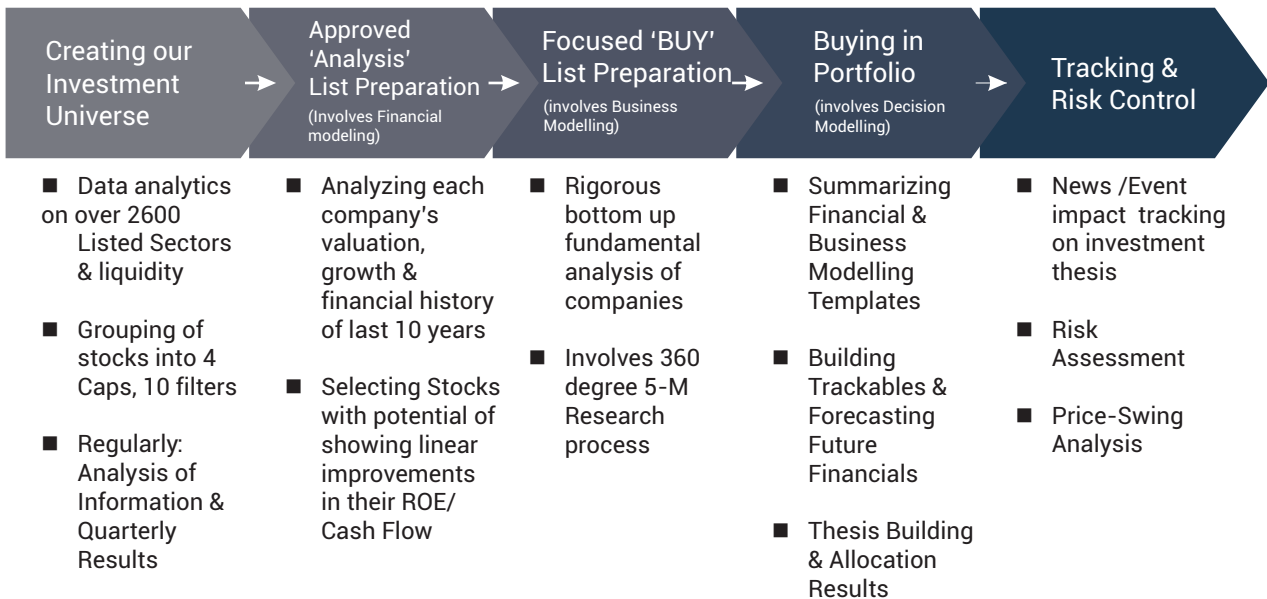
Creating our Investment Universe

Approved 'Analysis' List Preparation
(Involves Financial modeling)

Focused 'BUY' List Preparation
(involves Business Modelling)

Buying in Portfolio
(involves Decision Modelling)

Tracking & Risk Control

■ Data analytics on over 2600 Listed Sectors & liquidity

■ Grouping of stocks into 4 Caps, 10 filters

■ Regularly: Analysis of Information & Quarterly Results

■ Analyzing each company's valuation, growth & financial history of last 10 years

■ Selecting Stocks with potential of showing linear improvements in their ROE/ Cash Flow

■ Rigorous bottom up fundamental analysis of companies

■ Involves 360 degree 5-M Research process

■ Summarizing Financial & Business Modelling Templates

■ Building Trackables & Forecasting Future Financials

■ Thesis Building & Allocation Results

■ News /Event impact tracking on investment thesis

■ Risk Assessment

■ Price-Swing Analysis